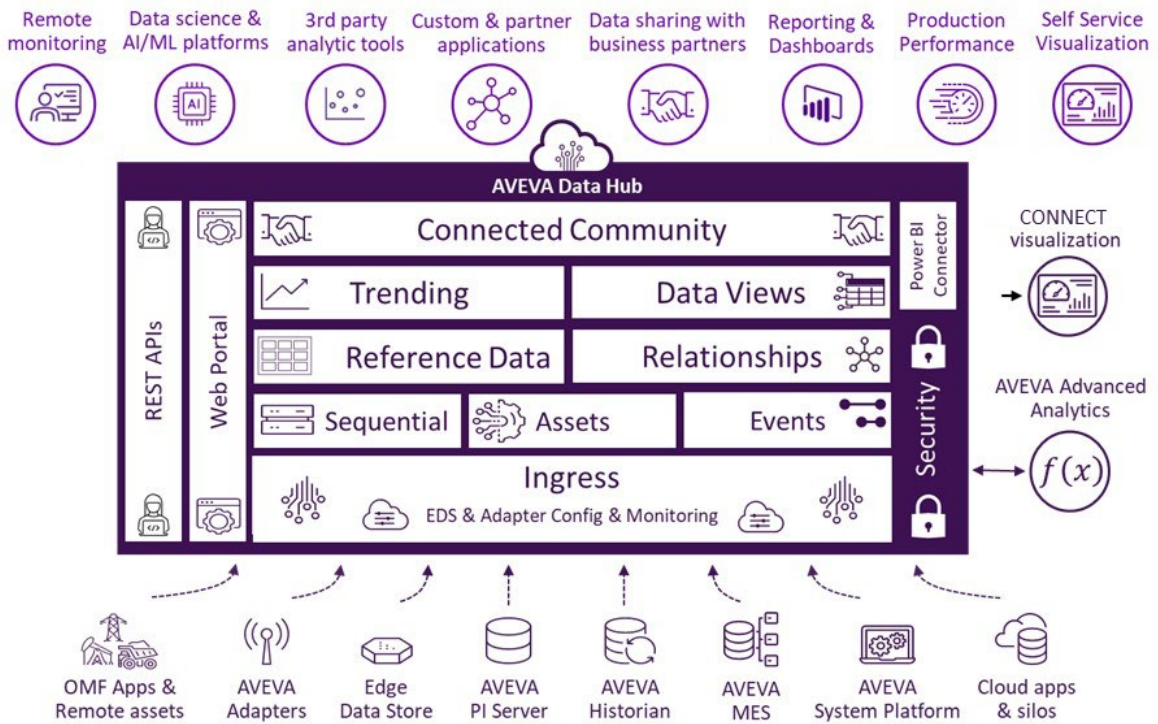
Remote monitoring

Data science & AI/ML platforms

3rd party analytic tools

Custom & partner applications

Data sharing with business partners

Reporting & Dashboards

Production Performance

Self Service Visualization

AI

AVEVA Data Hub

REST APIs

Web Portal

Connected Community

Power BI Connector

CONNECT visualization

Trending

Data Views

Reference Data

Relationships

Security

AVEVA Advanced Analytics

Sequential

Assets

Events

$f(x)$

Ingress

EDS & Adapter Config & Monitoring

OMF Apps & Remote assets

AVEVA Adapters

Edge Data Store

AVEVA PI Server

AVEVA Historian

AVEVA MES

AVEVA System Platform

Cloud apps & silos